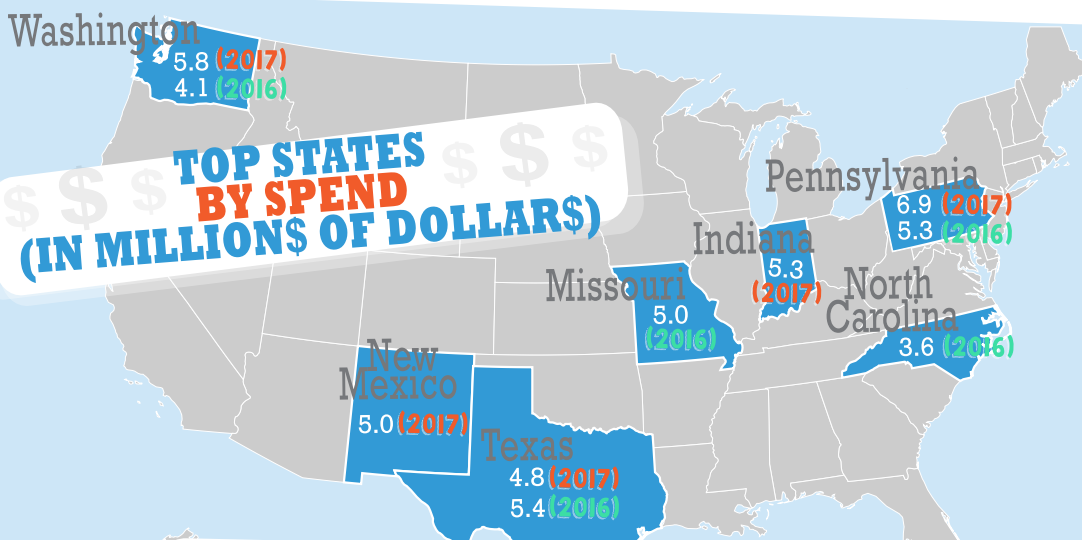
Washington
5.8 (2017)
4.1 (2016)

$ $ $ TOP STATES BY SPEND (IN MILLION$ OF DOLLAR$) $ $ $

Pennsylvania
6.9 (2017)
5.3 (2016)

Indiana
5.3
(2017)

Missouri
5.0
(2016)

North Carolina
3.6 (2016)

New Mexico
5.0 (2017)

Texas
4.8 (2017)
5.4 (2016)